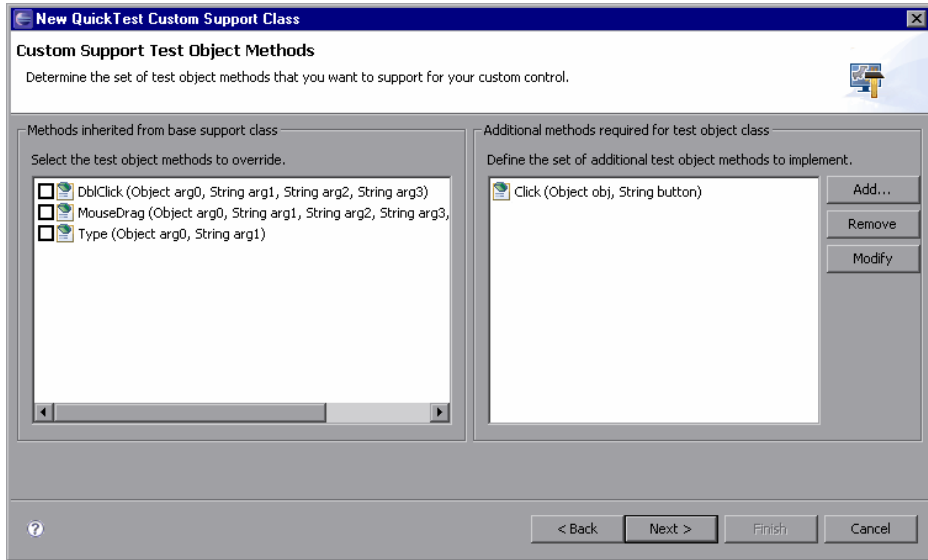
New QuickTest Custom Support Class

Custom Support Test Object Methods

Determine the set of test object methods that you want to support for your custom control.

Methods inherited from base support class

Select the test object methods to override.

DblClick (Object arg0, String arg1, String arg2, String arg3)
MouseDrag (Object arg0, String arg1, String arg2, String arg3,
Type (Object arg0, String arg1)

Additional methods required for test object class

Define the set of additional test object methods to implement.

Click (Object obj, String button)

Add...
Remove
Modify

< Back
Next >
Finish
Cancel